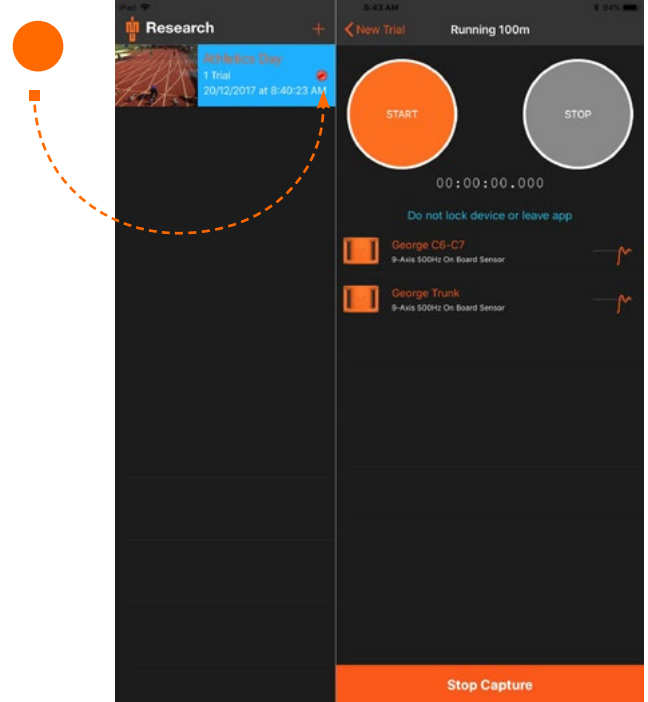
iPad

Research +

Athletics Day
1 Trial
20/12/2017 at 8:40:23 AM

8:43 AM

94%

< New Trial Running 100m

START

STOP

00:00:00.000

Do not lock device or leave app

George C6-C7
9-Axis 500Hz On Board Sensor

George Trunk
9-Axis 500Hz On Board Sensor

Stop Capture